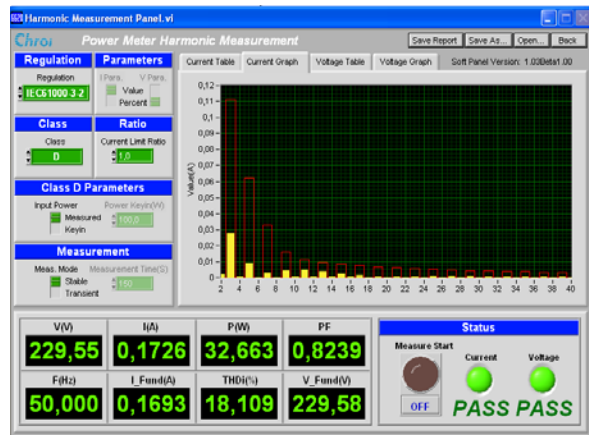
Harmonic Measurement Panel.vi

Chroma Power Meter Harmonic Measurement

Save Report | Save As... | Open... | Back

Regulation
Regulation
IEC61000-3-2

Parameters
I Para. V Para.
Value
Percent

Class
Class
D

Ratio
Current Limit Ratio
1,0

Class D Parameters
Input Power
Measured
Keyin
Power Keyin(W)
100,0

Measurement
Meas. Mode
Stable
Transient
Measurement Time(S)
150

Current Table | Current Graph | Voltage Table | Voltage Graph
Soft Panel Version: 1.03Beta1.00

Value(A)
0,12
0,11
0,1
0,09
0,08
0,07
0,06
0,05
0,04
0,03
0,02
0,01
0
2 4 6 8 10 12 14 16 18 20 22 24 26 28 30 32 34 36 38 40

| V(V) | I(A) | P(W) | PF |
|---|---|---|---|
| 229,55 | 0,1726 | 32,663 | 0,8239 |
| F(Hz) | I_Fund(A) | THDi(%) | V_Fund(V) |
| 50,000 | 0,1693 | 18,109 | 229,58 |

Status
Measure Start
OFF
Current
Voltage
PASS PASS